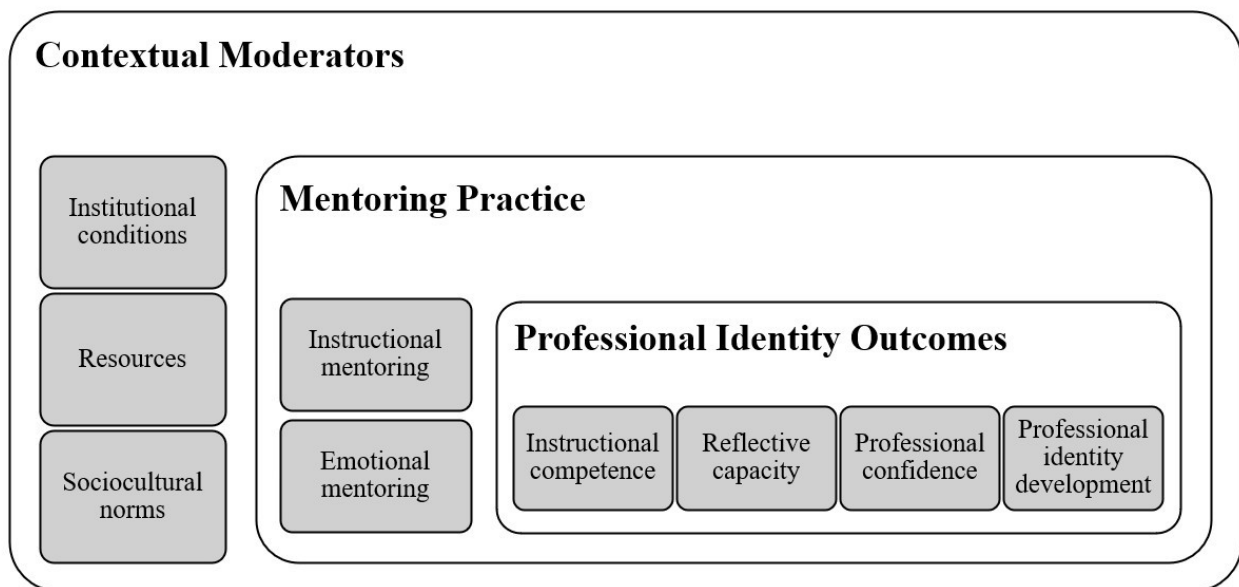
Contextual Moderators

Institutional conditions

Resources

Sociocultural norms

Mentoring Practice

Instructional mentoring

Emotional mentoring

Professional Identity Outcomes

Instructional competence

Reflective capacity

Professional confidence

Professional identity development